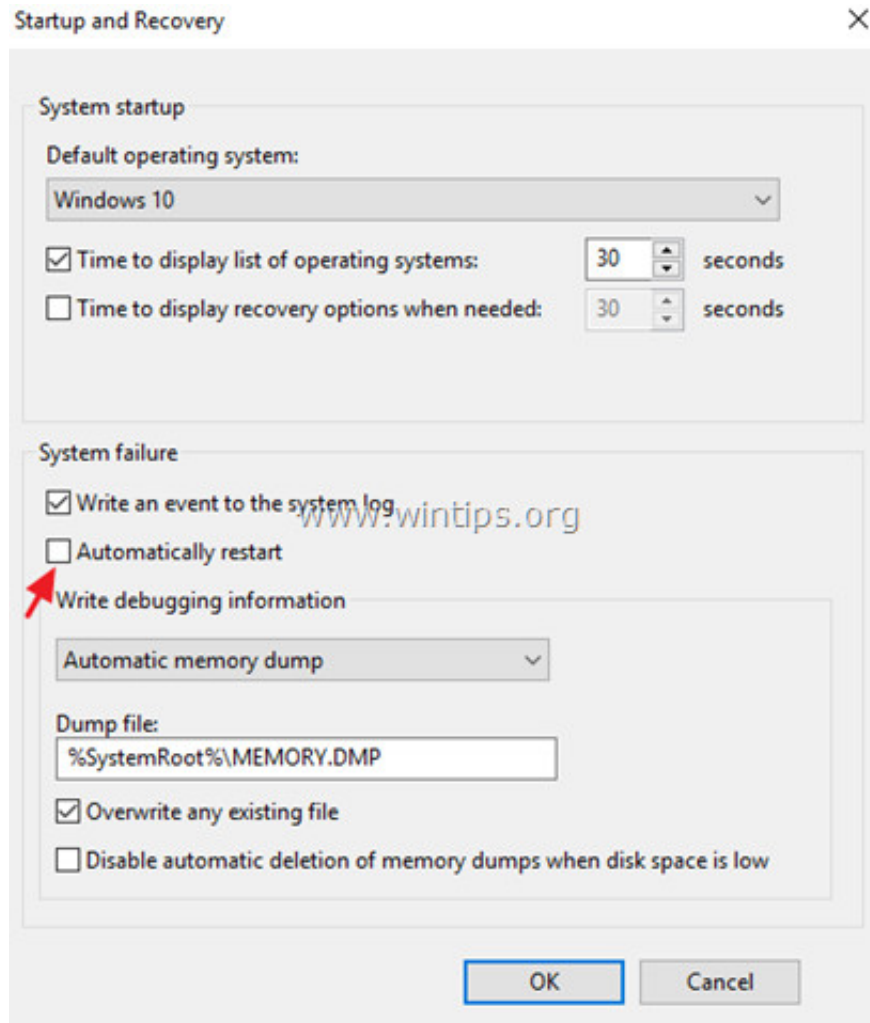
Startup and Recovery

System startup

Default operating system:

Windows 10

Time to display list of operating systems: 30 seconds

Time to display recovery options when needed: 30 seconds

System failure

Write an event to the system log

www.wintips.org

Automatically restart

Write debugging information

Automatic memory dump

Dump file:

%SystemRoot%\MEMORY.DMP

Overwrite any existing file

Disable automatic deletion of memory dumps when disk space is low

OK

Cancel